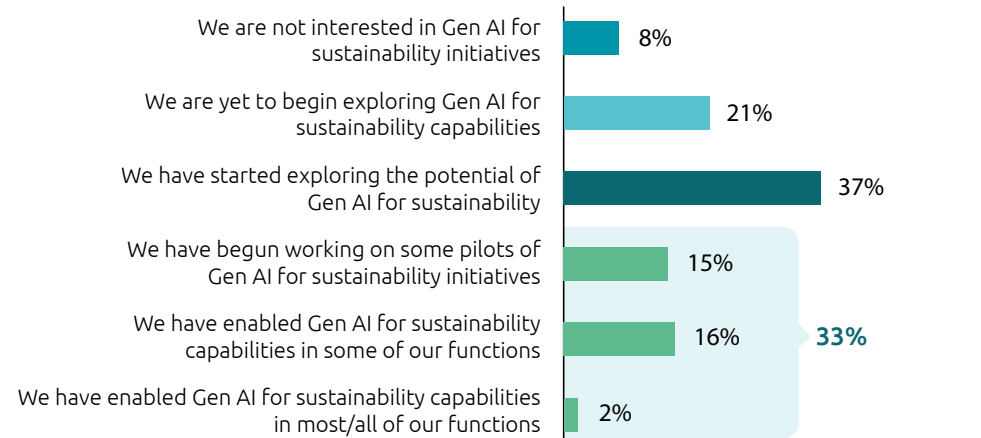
We are not interested in Gen AI for sustainability initiatives 8%

We are yet to begin exploring Gen AI for sustainability capabilities 21%

We have started exploring the potential of Gen AI for sustainability 37%

We have begun working on some pilots of Gen AI for sustainability initiatives 15%

We have enabled Gen AI for sustainability capabilities in some of our functions 16%

We have enabled Gen AI for sustainability capabilities in most/all of our functions 2%

33%